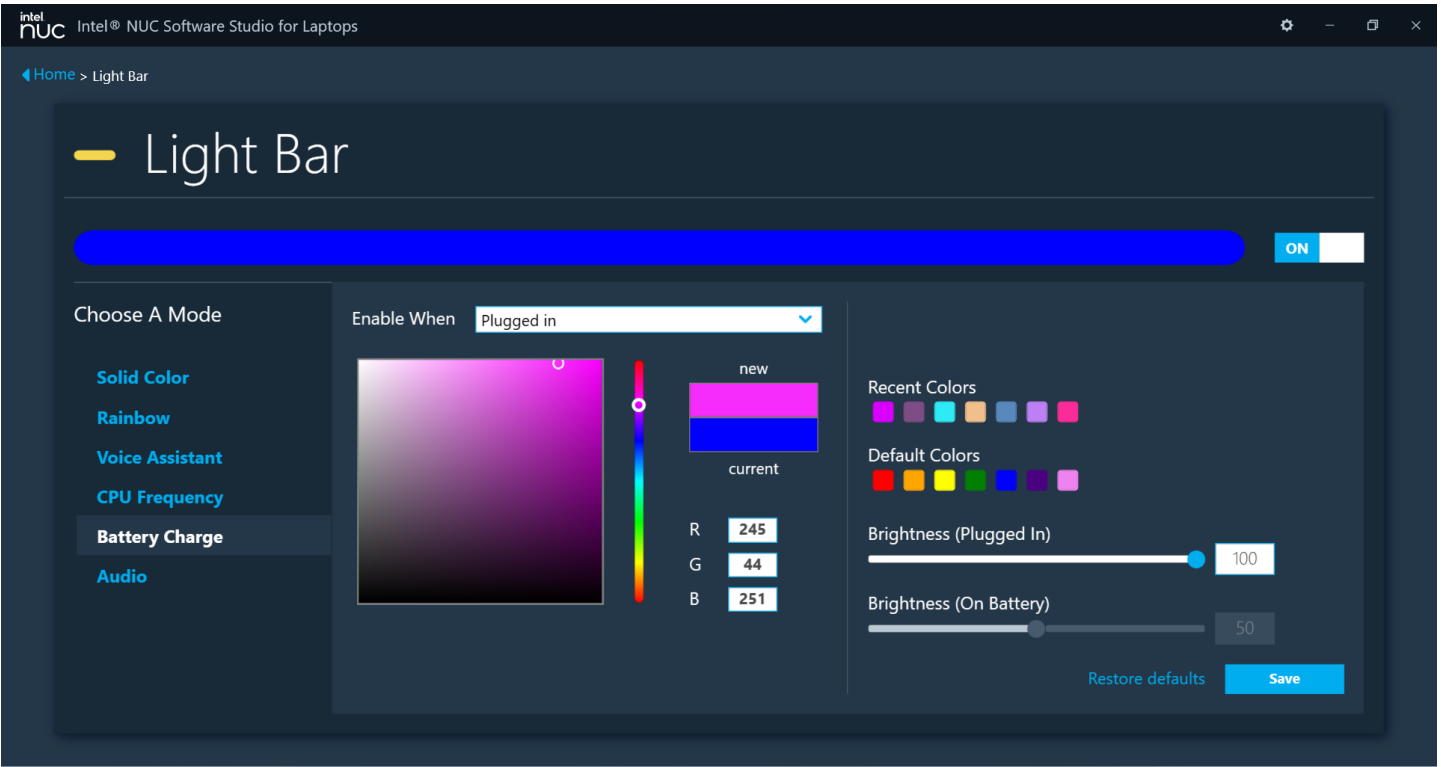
intel NUC Intel® NUC Software Studio for Laptops

Home > Light Bar

Light Bar

ON

Choose A Mode

Solid Color
Rainbow
Voice Assistant
CPU Frequency
Battery Charge
Audio

Enable When Plugged in

new
current

R 245
G 44
B 251

Recent Colors

Default Colors

Brightness (Plugged In) 100

Brightness (On Battery) 50

Restore defaults Save